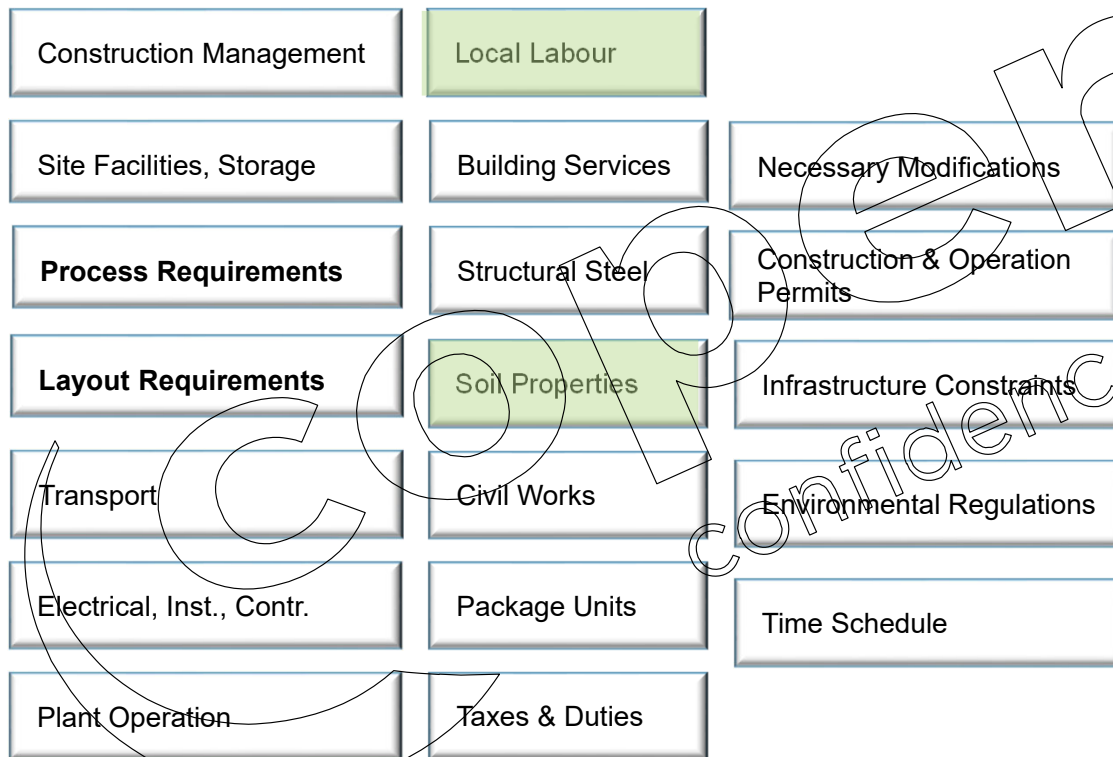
Construction Management

Local Labour

Site Facilities, Storage

Building Services

Necessary Modifications

Process Requirements

Structural Steel

Construction & Operation Permits

Layout Requirements

Soil Properties

Infrastructure Constraints

Transport

Civil Works

Environmental Regulations

Electrical, Inst., Contr.

Package Units

Time Schedule

Plant Operation

Taxes & Duties

coperion

confidenc